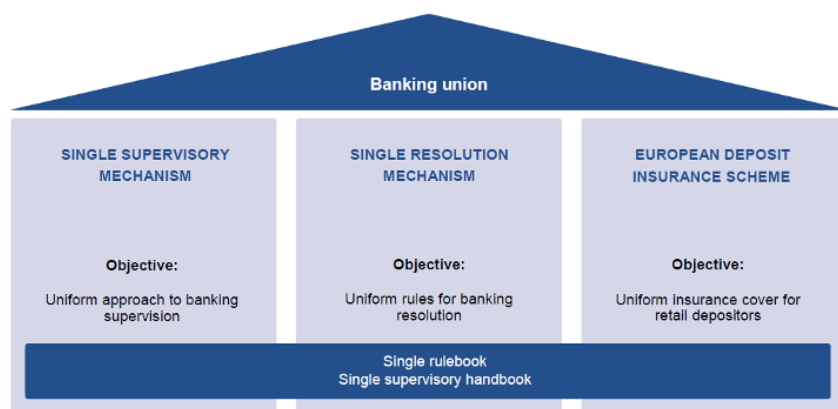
Banking union

SINGLE SUPERVISORY MECHANISM

Objective:

Uniform approach to banking supervision

SINGLE RESOLUTION MECHANISM

Objective:

Uniform rules for banking resolution

EUROPEAN DEPOSIT INSURANCE SCHEME

Objective:

Uniform insurance cover for retail depositors

Single rulebook
Single supervisory handbook